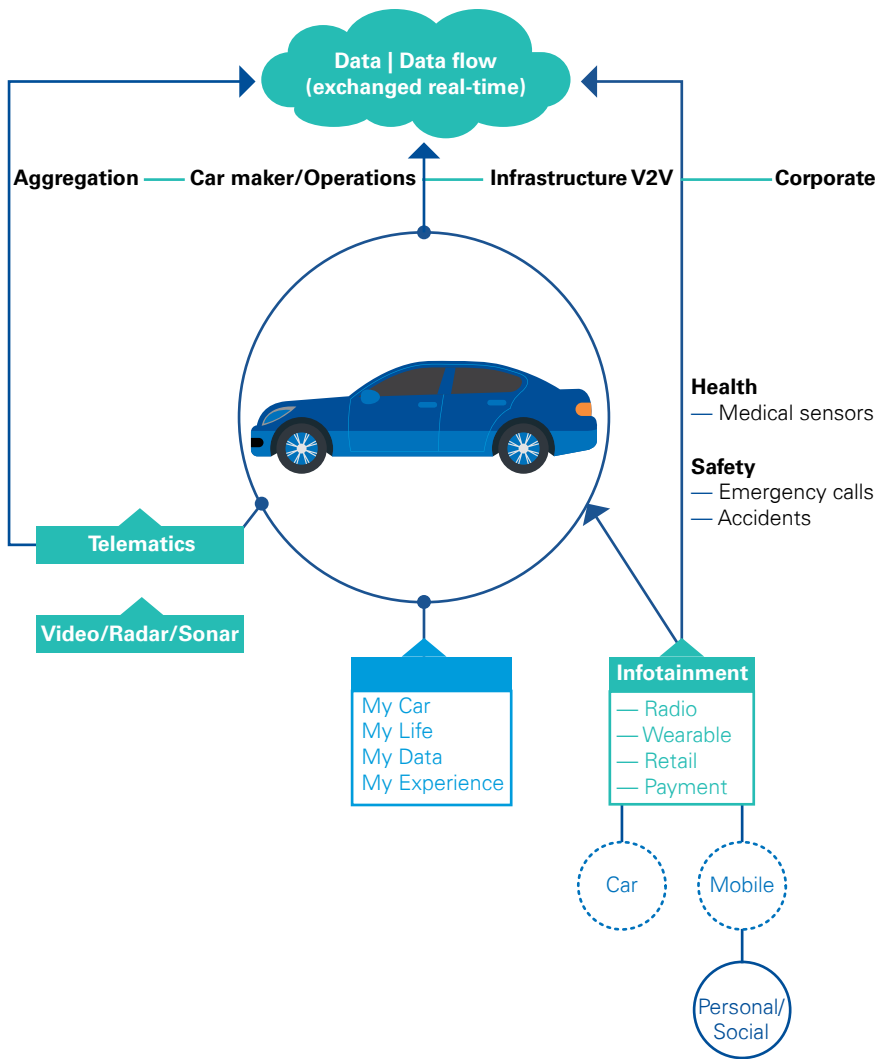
Data | Data flow
(exchanged real-time)

Aggregation — Car maker/Operations — Infrastructure V2V — Corporate

Health
— Medical sensors

Safety
— Emergency calls
— Accidents

Telematics

Video/Radar/Sonar

My Car
My Life
My Data
My Experience

Infotainment
— Radio
— Wearable
— Retail
— Payment

Car

Mobile

Personal/
Social